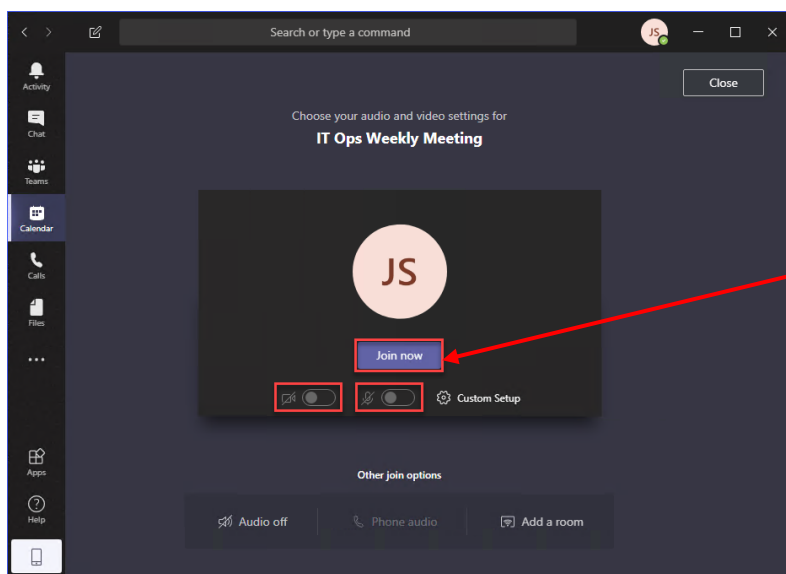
Search or type a command

JS

Activity

Chat

Teams

Calendar

Calls

Files

...

Apps

Help

Close

Choose your audio and video settings for

IT Ops Weekly Meeting

JS

Join now

Custom Setup

Other join options

Audio off

Phone audio

Add a room